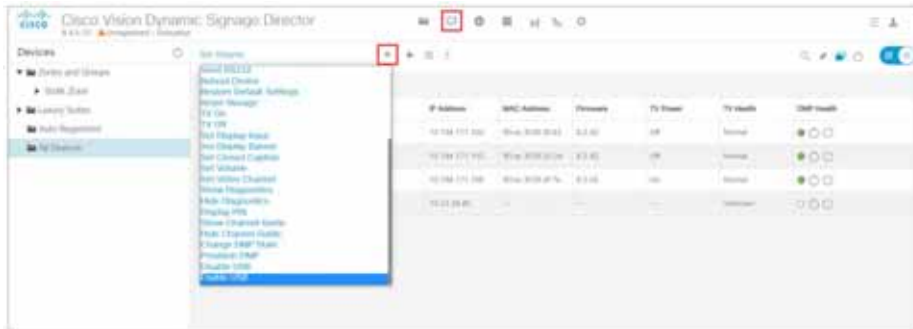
Cisco Vision Dynamic Signage Director

Devices

Zones and Groups

Suite Zone

Luxury Suites

Auto Registered

All Devices

Set Volume

Send RS232
Reboot Device
Restore Default Settings
Show Message
TV On
TV Off
Set Display Input
Set Display Banner
Set Closed Caption
Set Volume
Set Video Channel
Show Diagnostics
Hide Diagnostics
Display PIN
Show Channel Guide
Hide Channel Guide
Change DMP State
Provision DMP
Disable USB
Enable USB

| IP Address | MAC Address | Firmware | TV Power | TV Health | DMP Health |
|---|---|---|---|---|---|
| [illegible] | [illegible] | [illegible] | Off | Normal | |
| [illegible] | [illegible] | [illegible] | Off | Normal | |
| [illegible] | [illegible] | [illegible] | On | Normal | |
| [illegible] | — | — | — | Unknown | |